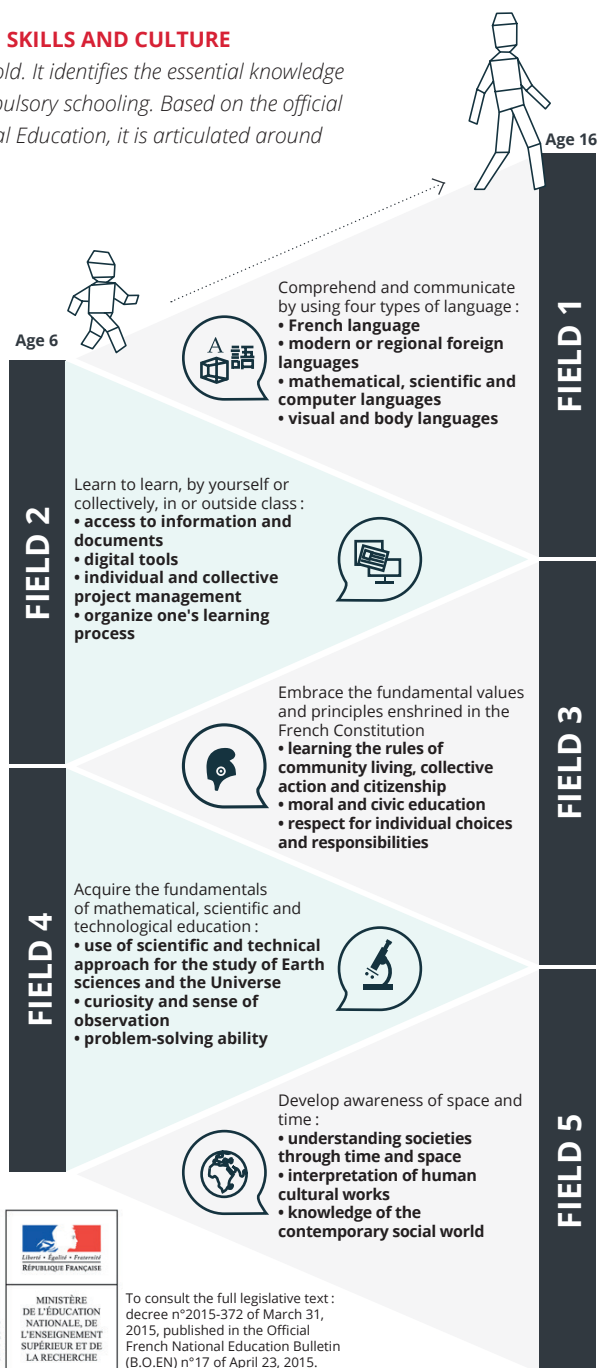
SKILLS AND CULTURE

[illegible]old. It identifies the essential knowledge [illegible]ulsory schooling. Based on the official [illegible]al Education, it is articulated around

Age 16

Age 6

FIELD 1

Comprehend and communicate by using four types of language :
• French language
• modern or regional foreign languages
• mathematical, scientific and computer languages
• visual and body languages

FIELD 2

Learn to learn, by yourself or collectively, in or outside class :
• access to information and documents
• digital tools
• individual and collective project management
• organize one's learning process

FIELD 3

Embrace the fundamental values and principles enshrined in the French Constitution
• learning the rules of community living, collective action and citizenship
• moral and civic education
• respect for individual choices and responsibilities

FIELD 4

Acquire the fundamentals of mathematical, scientific and technological education :
• use of scientific and technical approach for the study of Earth sciences and the Universe
• curiosity and sense of observation
• problem-solving ability

FIELD 5

Develop awareness of space and time :
• understanding societies through time and space
• interpretation of human cultural works
• knowledge of the contemporary social world

Liberté • Égalité • Fraternité
RÉPUBLIQUE FRANÇAISE

MINISTÈRE DE L'ÉDUCATION NATIONALE, DE L'ENSEIGNEMENT SUPÉRIEUR ET DE LA RECHERCHE

To consult the full legislative text : decree n°2015-372 of March 31, 2015, published in the Official French National Education Bulletin (B.O.EN) n°17 of April 23, 2015.